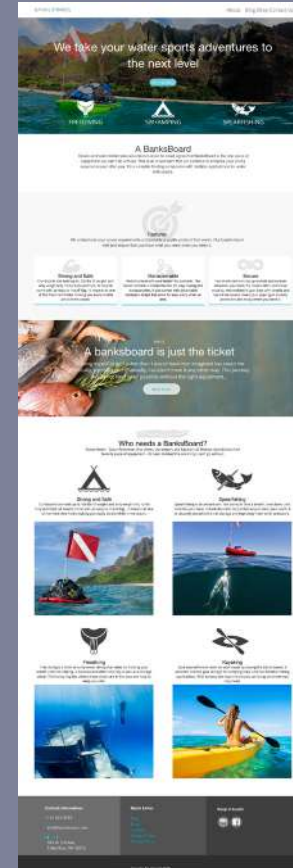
We take your water sports adventures to the next level

SPEARFISHING

SPEARFISHING

A BanksBoard

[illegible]

Features

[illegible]

Strong and Safe

Unsinkable

Secure

A banksboard is just the ticket

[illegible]

Who needs a BanksBoard?

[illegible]

Diving and Safe

Spearfishing

Freediving

Kayaking

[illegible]